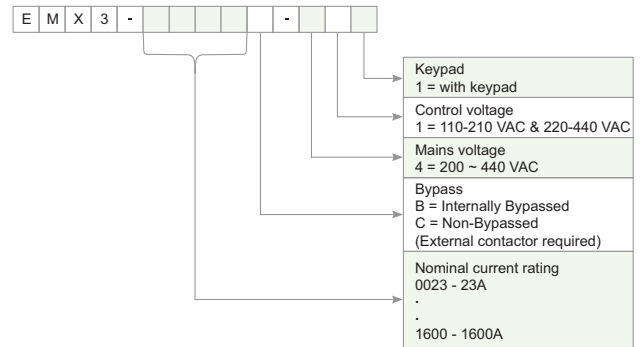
E M X 3 - - 

Keypad
1 = with keypad

Control voltage
1 = 110-210 VAC & 220-440 VAC

Mains voltage
4 = 200 ~ 440 VAC

Bypass
B = Internally Bypassed
C = Non-Bypassed
(External contactor required)

Nominal current rating
0023 - 23A
.
.
1600 - 1600A